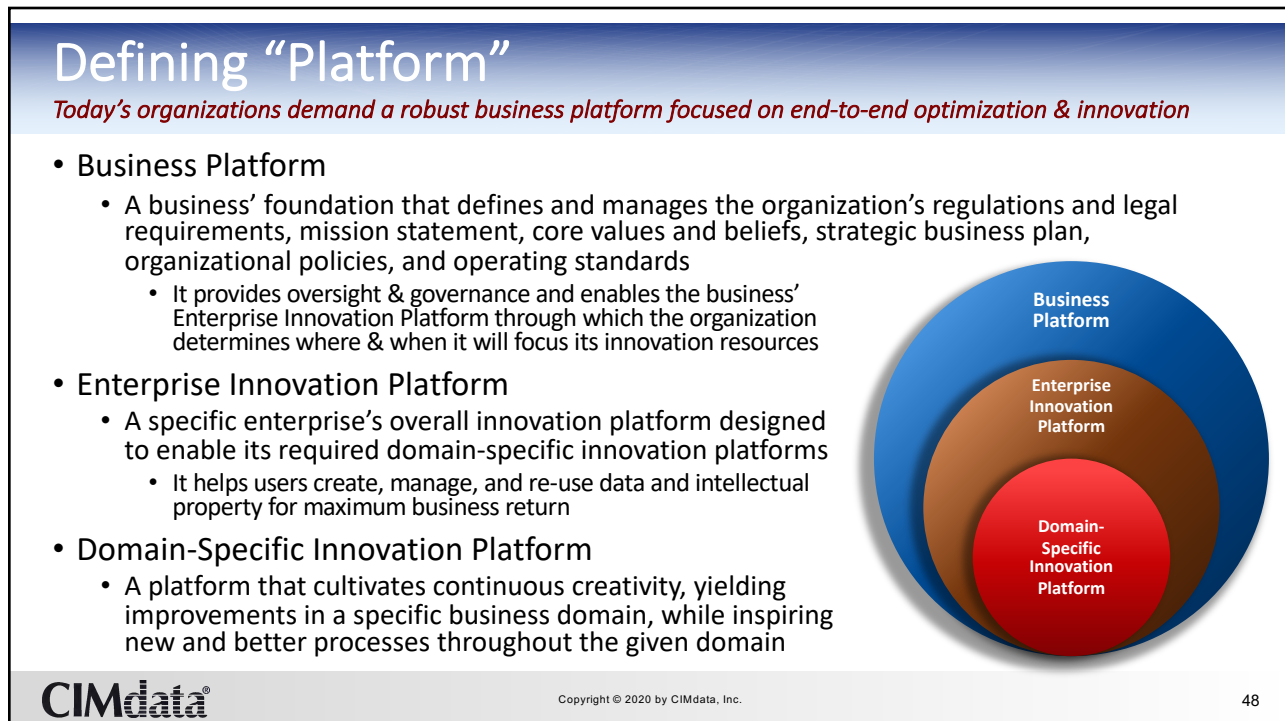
Defining “Platform”

Today’s organizations demand a robust business platform focused on end-to-end optimization & innovation

• Business Platform
  • A business’ foundation that defines and manages the organization’s regulations and legal requirements, mission statement, core values and beliefs, strategic business plan, organizational policies, and operating standards
    • It provides oversight & governance and enables the business’ Enterprise Innovation Platform through which the organization determines where & when it will focus its innovation resources
• Enterprise Innovation Platform
  • A specific enterprise’s overall innovation platform designed to enable its required domain-specific innovation platforms
    • It helps users create, manage, and re-use data and intellectual property for maximum business return
• Domain-Specific Innovation Platform
  • A platform that cultivates continuous creativity, yielding improvements in a specific business domain, while inspiring new and better processes throughout the given domain

Business Platform

Enterprise Innovation Platform

Domain-Specific Innovation Platform

CIMdata®

Copyright © 2020 by CIMdata, Inc.

48